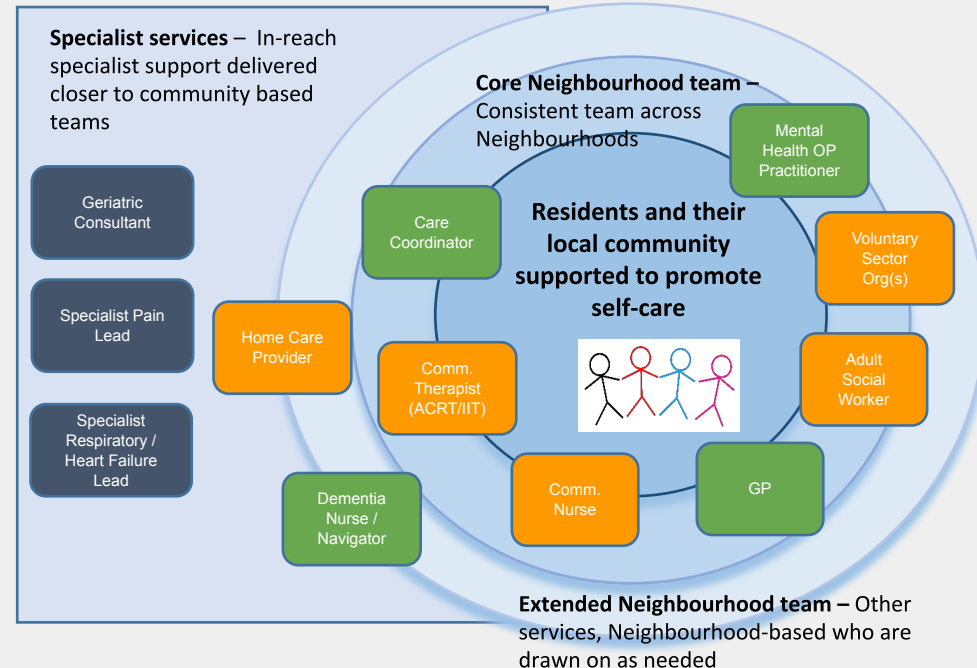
**Specialist services** – In-reach specialist support delivered closer to community based teams

Geriatric Consultant

Specialist Pain Lead

Specialist Respiratory / Heart Failure Lead

**Core Neighbourhood team –** Consistent team across Neighbourhoods

Mental Health OP Practitioner

Care Coordinator

**Residents and their local community supported to promote self-care**

Voluntary Sector Org(s)

Home Care Provider

Comm. Therapist (ACRT/IIT)

Adult Social Worker

GP

Comm. Nurse

Dementia Nurse / Navigator

**Extended Neighbourhood team –** Other services, Neighbourhood-based who are drawn on as needed